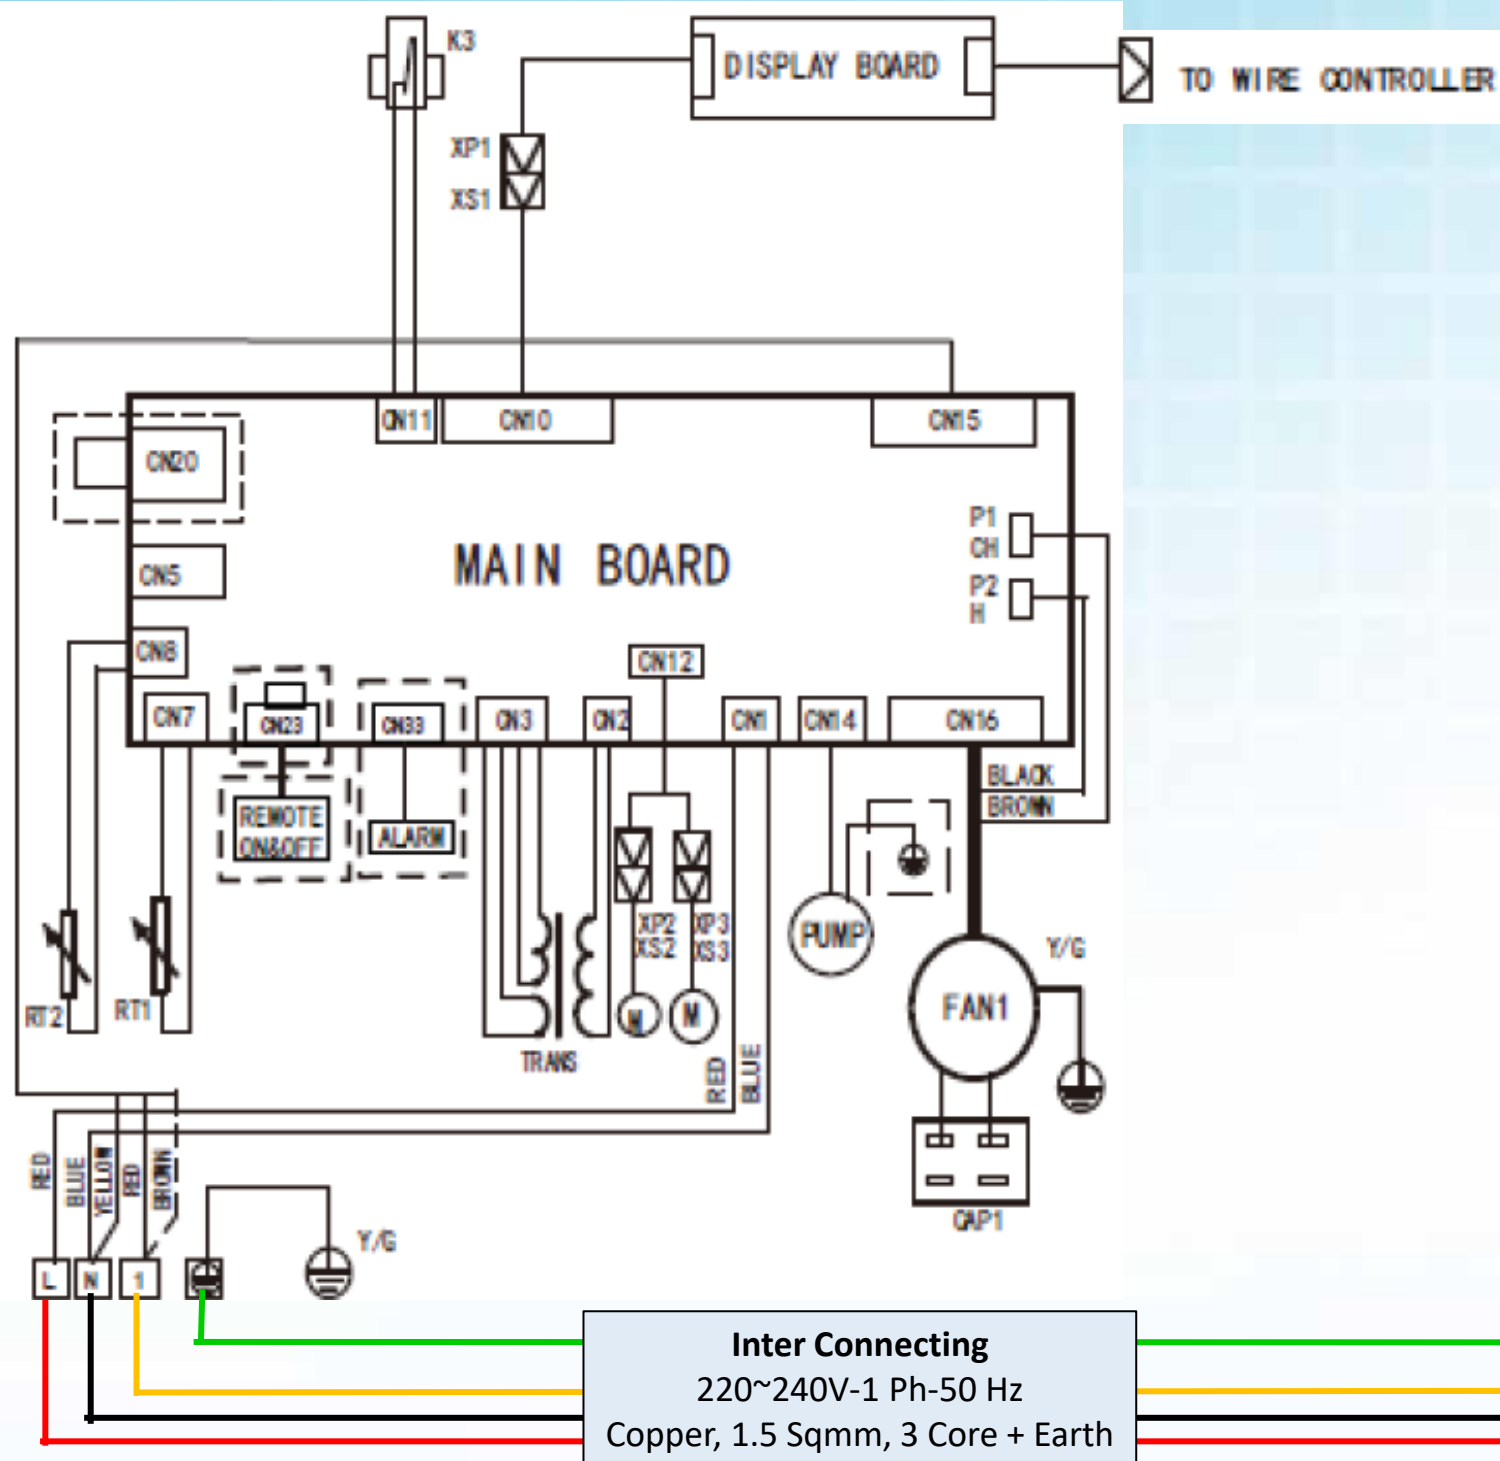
K3
DISPLAY BOARD
TO WIRE CONTROLLER
XP1
XS1
CN11
CN10
CN15
CN20
MAIN BOARD
P1
CH
P2
H
CN5
CN8
CN12
CN7
CN23
CN33
CN3
CN2
CN1
CN14
CN16
BLACK
BROWN
REMOTE ON&OFF
ALARM
XP2
XS2
XP3
XS3
PUMP
Y/G
FAN1
M
M
RT2
RT1
TRANS
RED
BLUE
CAP1
RED
BLUE
YELLOW
RED
BROWN
Y/G
L
N
1
Inter Connecting
220~240V-1 Ph-50 Hz
Copper, 1.5 Sqmm, 3 Core + Earth